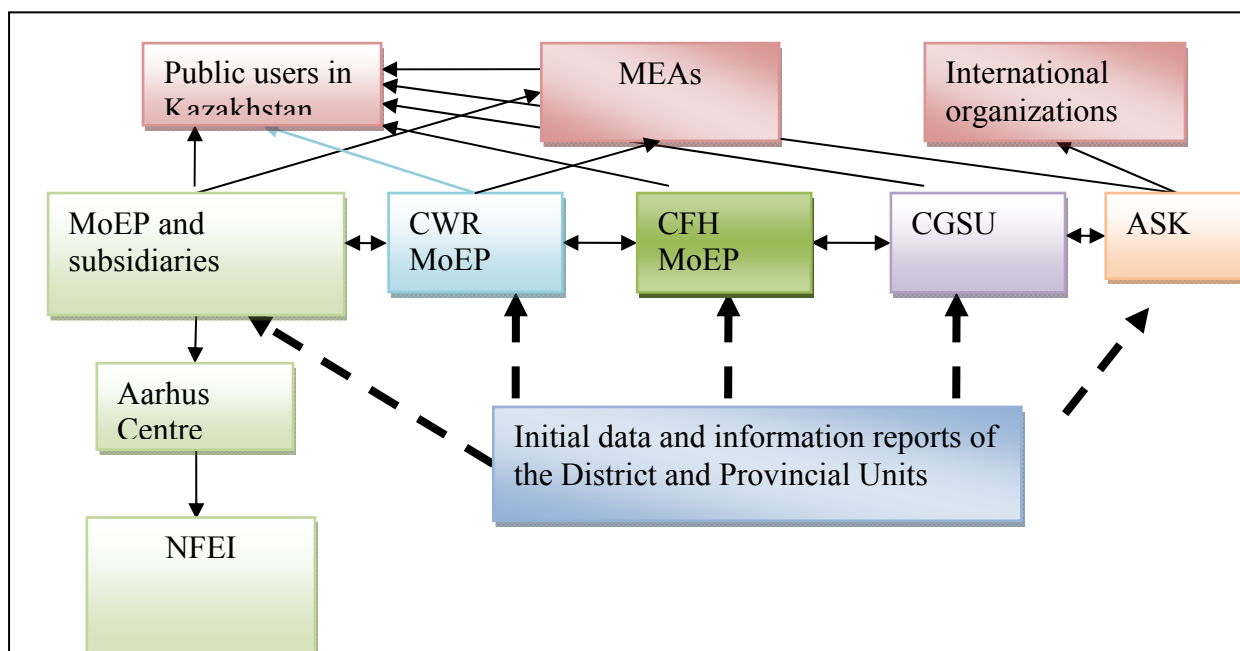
Public users in Kazakhstan

MEAs

International organizations

MoEP and subsidiaries

CWR MoEP

CFH MoEP

CGSU

ASK

Aarhus Centre

NFEI

Initial data and information reports of the District and Provincial Units